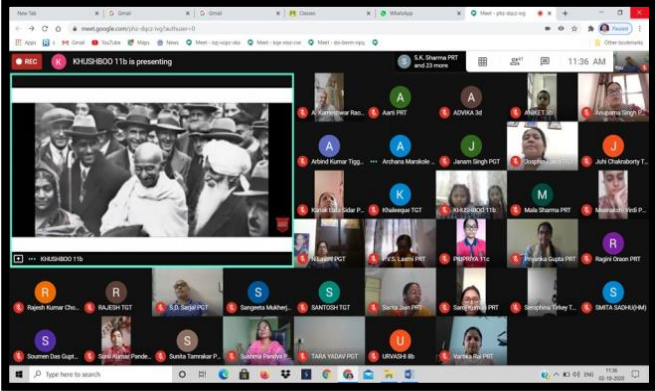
New Tab
Gmail
Gmail
Classes
WhatsApp
Meet - phz-dqcz-ivg
meet.google.com/phz-dqcz-ivg?authuser=0
Apps
Gmail
YouTube
Maps
News
Meet - ixj-vojo-sbu
Meet - kqe-xtqi-cse
Meet - dsi-bexm-vpq
Paused
Other bookmarks
REC
K
KHUSHBOO 11b is presenting
S
S.K. Sharma PRT and 23 more
11:36 AM
KHUSHBOO 11b
A. Kumeshwar Rao
A
Aarti PRT
A
ADVIKA 3d
ANIKET 3b
Anupama Singh P...
A
Arbind Kumar Tigg...
A
Archana Manakole ...
J
Janam Singh PGT
Deepika Jain PRT
J
Juhi Chakraborty T...
Kanak Lata Sidar P...
K
Khaleeque TGT
KHUSHBOO 11b
M
Mala Sharma PRT
Meenakshi Virdi P...
Nalanda PGT
P.V.S. Laxmi PRT
PRIPRIYA 11c
Priyanka Gupta PRT
R
Ragini Oraon PRT
R
Rajesh Kumar Cho...
R
RAJESH TGT
S.D. Sarjal PGT
S
Sangeeta Mukherj...
S
SANTOSH TGT
Sarita Jain PRT
Sarita Kumari PRT
Seraphina Tirkey T...
S
SMITA SADHU(HM)
S
Soumen Das Gupt...
Sunil Kumar Pande...
S
Sunita Tamrakar P...
Sushma Pandya P...
TARA YADAV PGT
U
URVASHI 8b
Vartika Rai PRT
Type here to search
ENG
11:36
02-10-2020